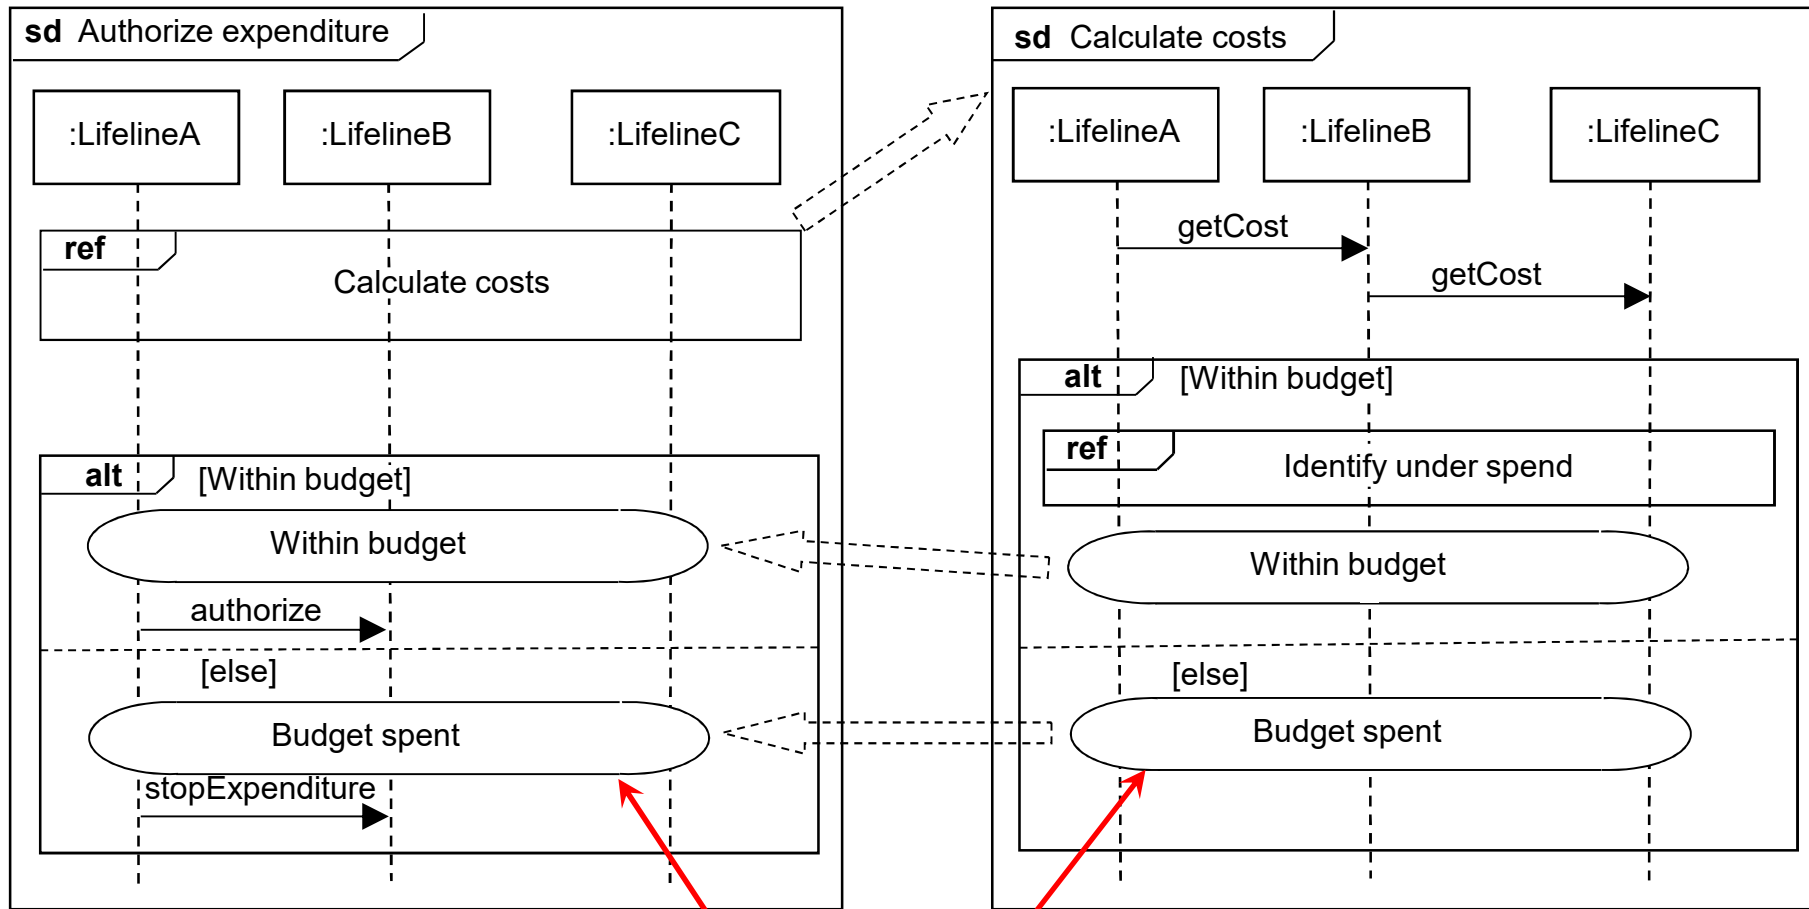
sd Authorize expenditure

:LifelineA
:LifelineB
:LifelineC

ref
Calculate costs

alt [Within budget]
Within budget
authorize
[else]
Budget spent
stopExpenditure

sd Calculate costs

:LifelineA
:LifelineB
:LifelineC

getCost
getCost

alt [Within budget]
ref
Identify under spend
Within budget
[else]
Budget spent